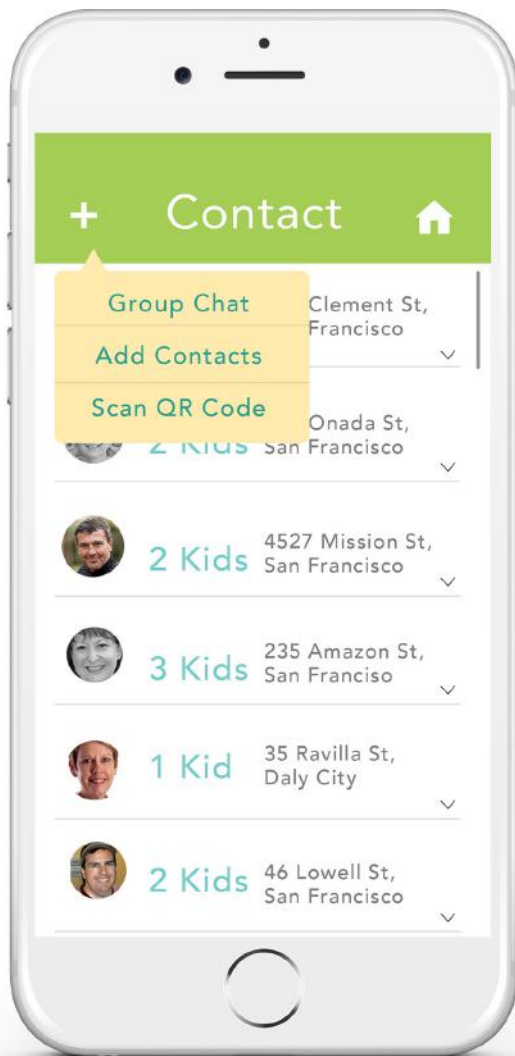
+ Contact

Group Chat
Add Contacts
Scan QR Code

Clement St, Francisco

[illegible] Kids Onada St, San Francisco

2 Kids 4527 Mission St, San Francisco

3 Kids 235 Amazon St, San Franciso

1 Kid 35 Ravilla St, Daly City

2 Kids 46 Lowell St, San Francisco